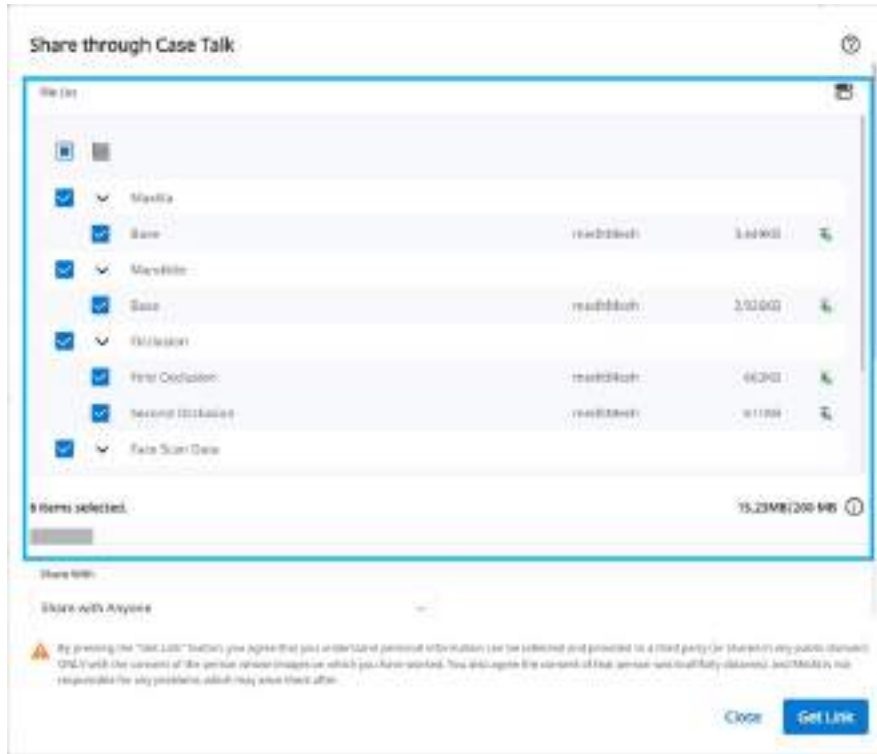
Share through Case Talk

File List

Maxilla

Base

modl (illegible)

3.44MB

Mandible

Base

modl (illegible)

2.92MB

Occlusion

First Occlusion

modl (illegible)

662KB

Second Occlusion

modl (illegible)

611KB

Face Scan Data

8 items selected.

15.23MB/200 MB

Share With

Share with Anyone

By pressing the "Get Link" button, you agree that you understand personal information can be collected and provided to a third party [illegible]

Close

Get Link